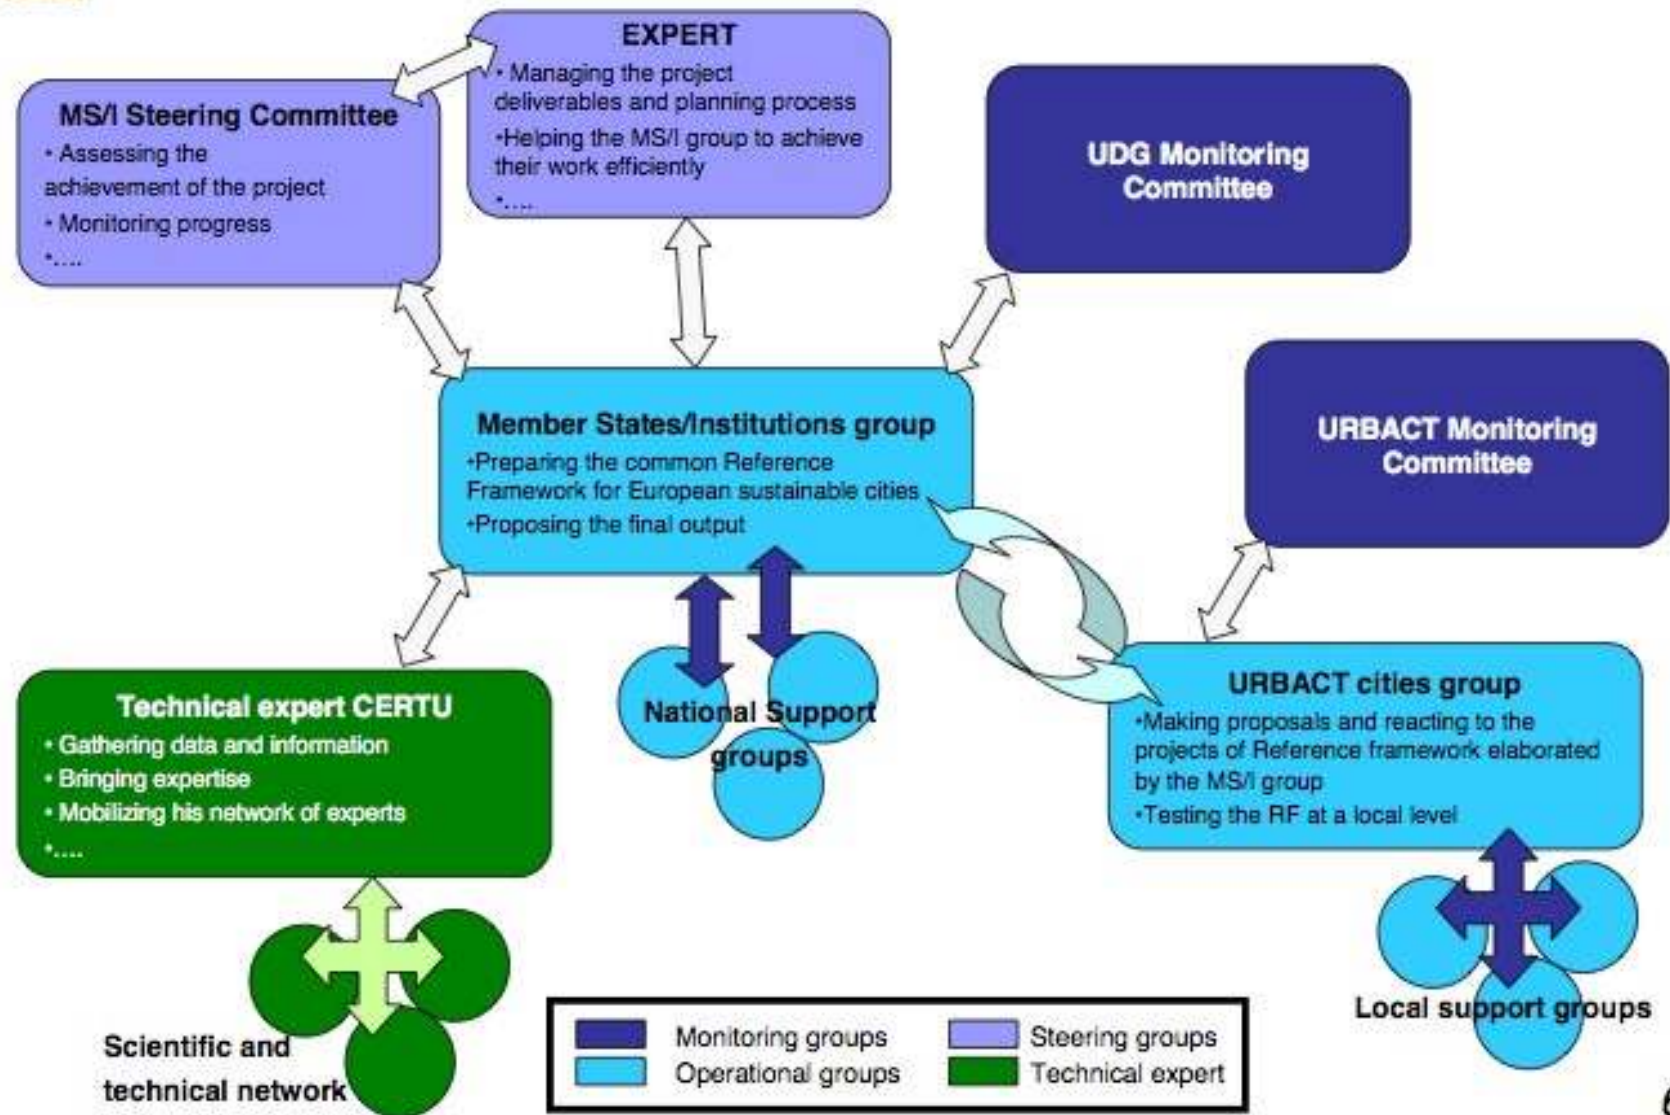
MS/I Steering Committee
• Assessing the achievement of the project
• Monitoring progress
•....

EXPERT
• Managing the project deliverables and planning process
•Helping the MS/I group to achieve their work efficiently
•....

UDG Monitoring Committee

Member States/Institutions group
•Preparing the common Reference Framework for European sustainable cities
•Proposing the final output

URBACT Monitoring Committee

National Support groups

Technical expert CERTU
• Gathering data and information
• Bringing expertise
• Mobilizing his network of experts
•....

URBACT cities group
•Making proposals and reacting to the projects of Reference framework elaborated by the MS/I group
•Testing the RF at a local level

Local support groups

Scientific and technical network

| | Monitoring groups | | Steering groups |
|---|---|---|---|
| | Operational groups | | Technical expert |